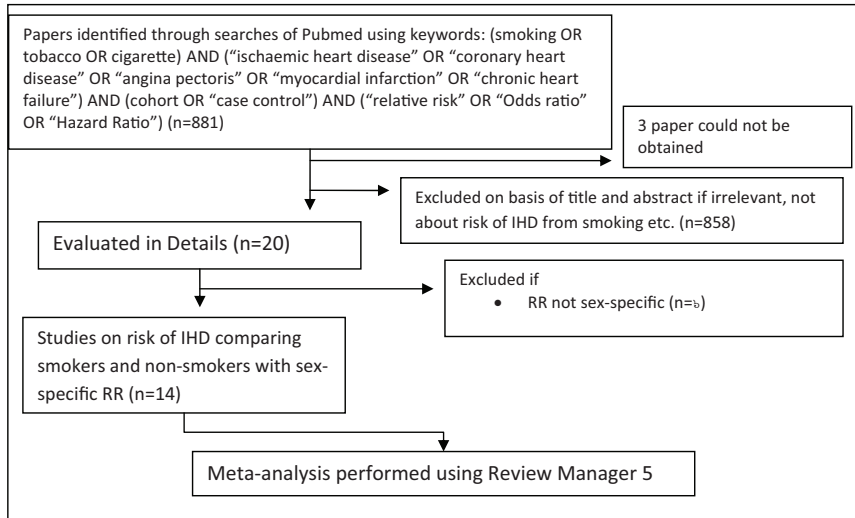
Papers identified through searches of Pubmed using keywords: (smoking OR tobacco OR cigarette) AND ("ischaemic heart disease" OR "coronary heart disease" OR "angina pectoris" OR "myocardial infarction" OR "chronic heart failure") AND (cohort OR "case control") AND ("relative risk" OR "Odds ratio" OR "Hazard Ratio") (n=881)

3 paper could not be obtained

Excluded on basis of title and abstract if irrelevant, not about risk of IHD from smoking etc. (n=858)

Evaluated in Details (n=20)

Excluded if
• RR not sex-specific (n=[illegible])

Studies on risk of IHD comparing smokers and non-smokers with sex-specific RR (n=14)

Meta-analysis performed using Review Manager 5